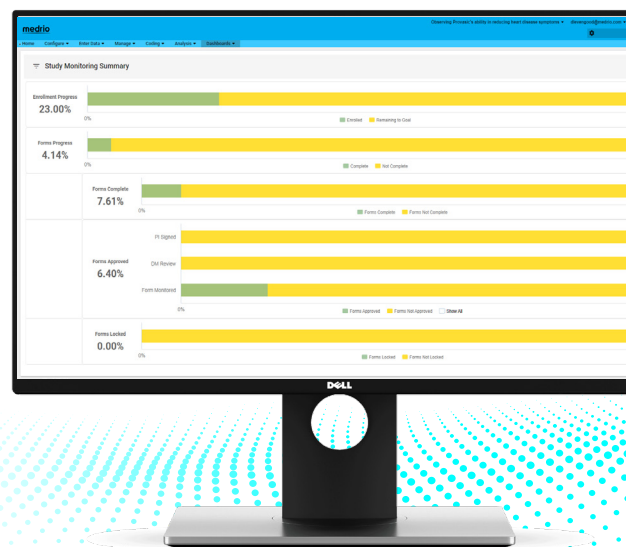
medrio

Observing Provexin's ability in reducing heart disease outcomes ▾ stevenpool@medrio.com ▾

Home Configure ▾ Enter Data ▾ Manage ▾ Coding ▾ Analysis ▾ Dashboards ▾

Study Monitoring Summary

Enrollment Progress
23.00%
0%
Enrolled Remaining to Goal

Forms Progress
4.14%
0%
Complete Not Complete

Forms Complete
7.61%
0%
Forms Complete Forms Not Complete

Forms Approved
6.40%
PI Signed
CM Review
Form Monitored
0%
Forms Approved Forms Not Approved Show All

Forms Locked
0.00%
0%
Forms Locked Forms Not Locked

DELL